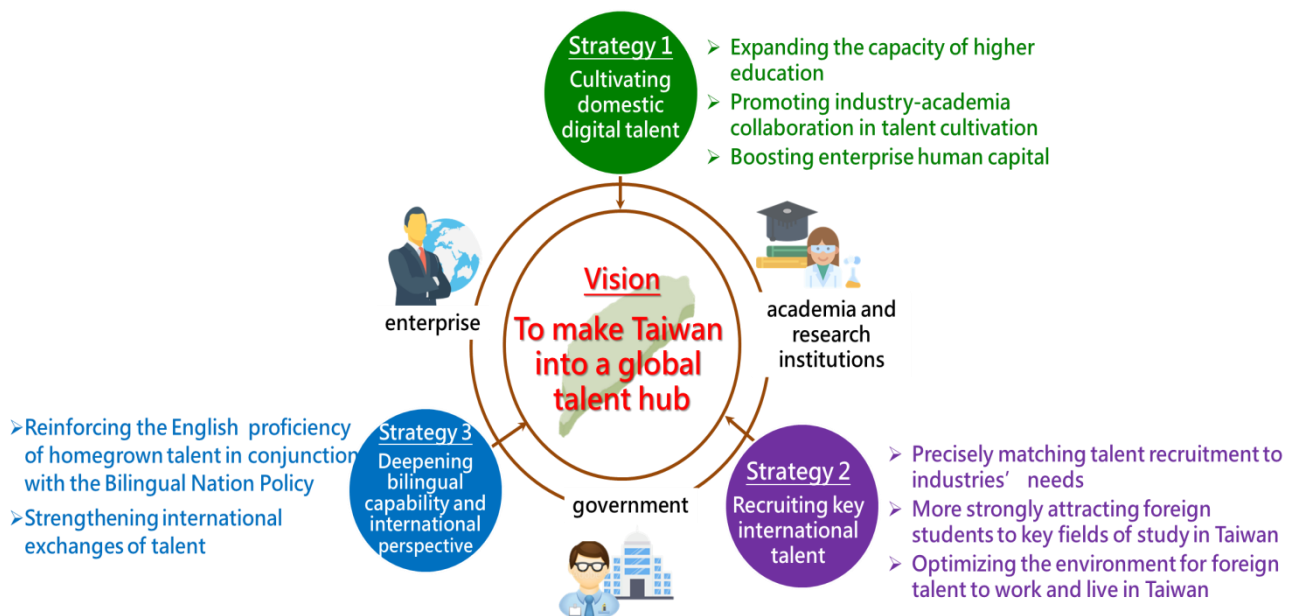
Strategy 1
Cultivating domestic digital talent

➢ Expanding the capacity of higher education
➢ Promoting industry-academia collaboration in talent cultivation
➢ Boosting enterprise human capital

enterprise

academia and research institutions

Vision
To make Taiwan into a global talent hub

➢Reinforcing the English proficiency of homegrown talent in conjunction with the Bilingual Nation Policy
➢Strengthening international exchanges of talent

Strategy 3
Deepening bilingual capability and international perspective

government

Strategy 2
Recruiting key international talent

➢ Precisely matching talent recruitment to industries' needs
➢ More strongly attracting foreign students to key fields of study in Taiwan
➢ Optimizing the environment for foreign talent to work and live in Taiwan